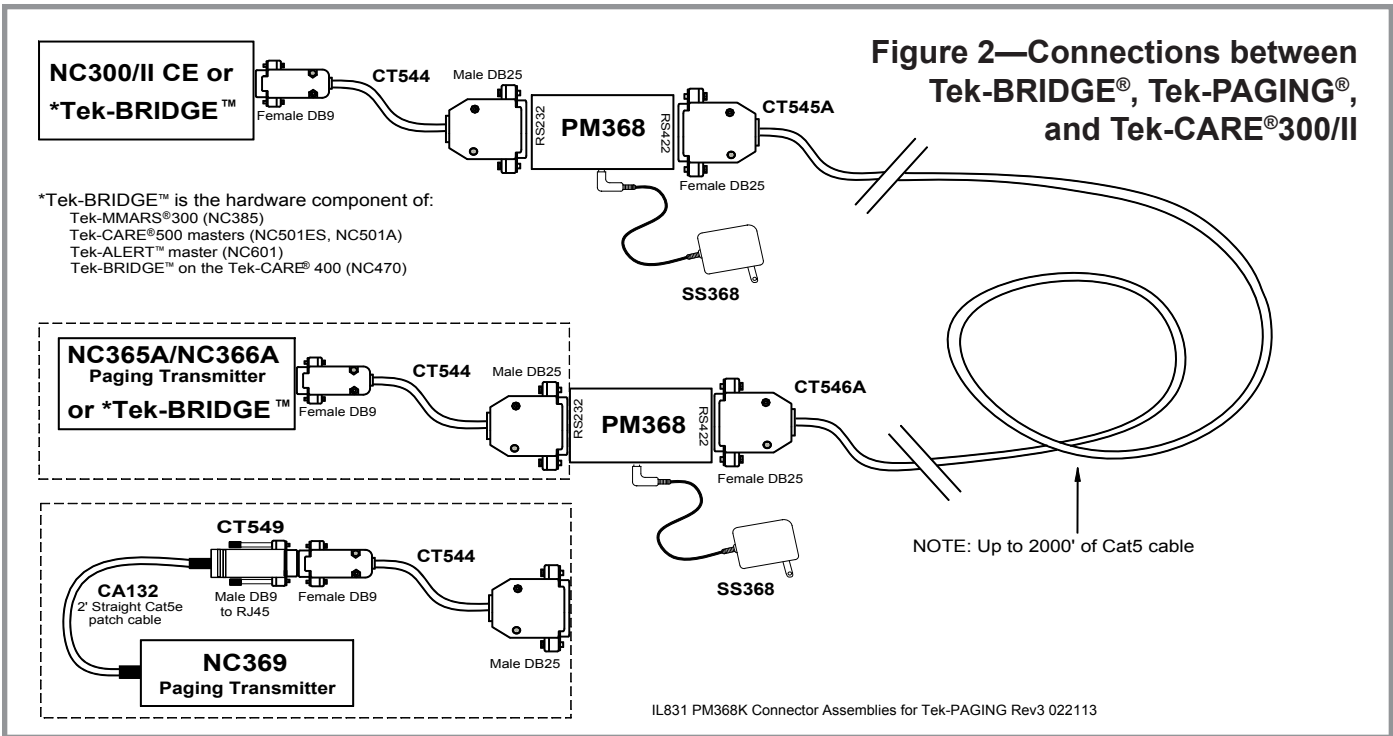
Figure 2—Connections between Tek-BRIDGE®, Tek-PAGING®, and Tek-CARE®300/II

NC300/II CE or *Tek-BRIDGE™

Female DB9

CT544

Male DB25

RS232

PM368

RS422

CT545A

Female DB25

SS368

*Tek-BRIDGE™ is the hardware component of:
Tek-MMARS®300 (NC385)
Tek-CARE®500 masters (NC501ES, NC501A)
Tek-ALERT™ master (NC601)
Tek-BRIDGE™ on the Tek-CARE® 400 (NC470)

NC365A/NC366A
Paging Transmitter
or *Tek-BRIDGE™

Female DB9

CT544

Male DB25

RS232

PM368

RS422

CT546A

Female DB25

SS368

NOTE: Up to 2000' of Cat5 cable

CT549

CT544

CA132
2' Straight Cat5e patch cable

Male DB9 to RJ45

Female DB9

Male DB25

NC369
Paging Transmitter

IL831 PM368K Connector Assemblies for Tek-PAGING Rev3 022113